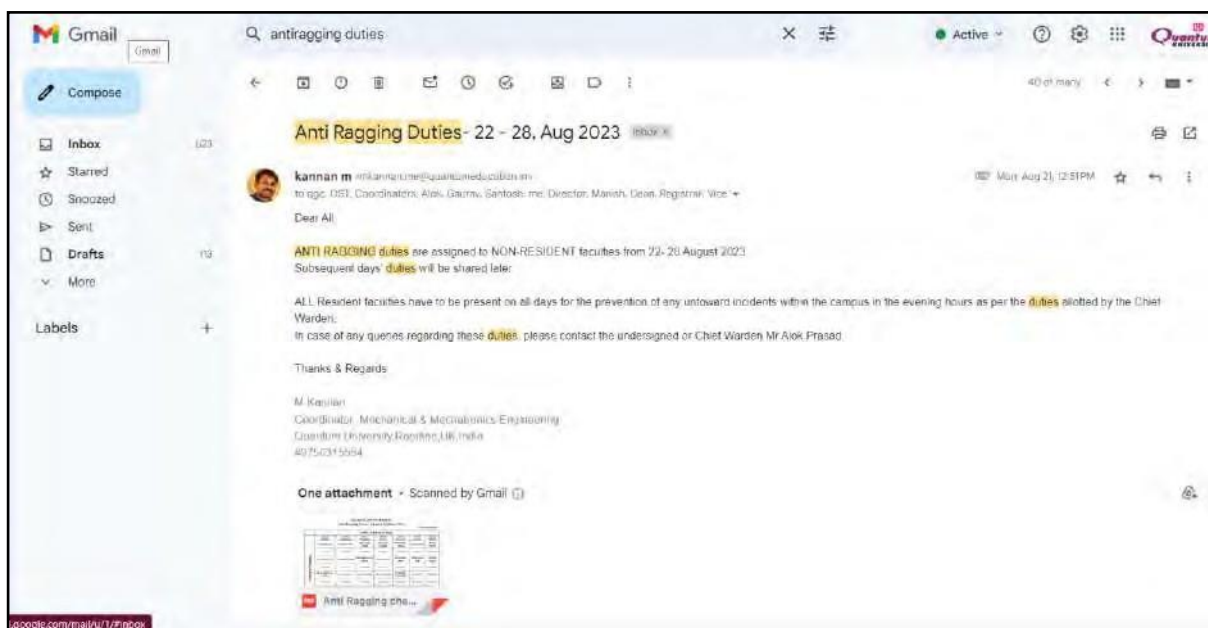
Gmail
Gmail

antirragging duties

Active

Compose

Inbox 123
Starred
Snoozed
Sent
Drafts 113
More

Labels +

40 of many

Anti Ragging Duties- 22 - 28, Aug 2023 Inbox ×

kannan m mkannan.me@quantumeducation.in
to qgc, OSI, Coordinators, Alok, Gaurav, Santosh, me, Director, Manish, Dean, Registrar, Vice

Mon, Aug 21, 12:51 PM

Dear All,

ANTI RAGGING duties are assigned to NON-RESIDENT faculties from 22- 28 August 2023
Subsequent days' duties will be shared later.

ALL Resident faculties have to be present on all days for the prevention of any untoward incidents within the campus in the evening hours as per the duties allotted by the Chief Warden.
In case of any queries regarding these duties, please contact the undersigned or Chief Warden Mr Alok Prasad.

Thanks & Regards

M Kannan
Coordinator, Mechanical & Mechatronics Engineering
Quantum University Roorkee,UK,India
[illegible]

One attachment • Scanned by Gmail

Anti Ragging che...

google.com/mail/u/1/#inbox